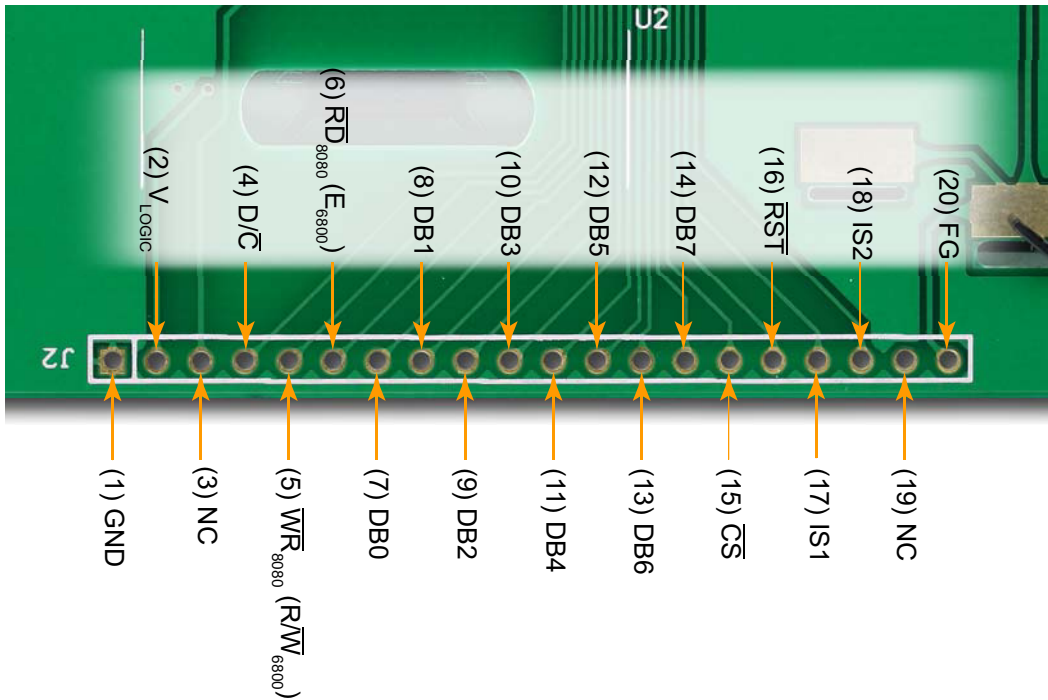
U2

J2

(2) $V_{LOGIC}$
(4) $D/\overline{C}$
(6) $\overline{RD}_{8080}$ ($E_{6800}$)
(8) DB1
(10) DB3
(12) DB5
(14) DB7
(16) $\overline{RST}$
(18) IS2
(20) FG

(1) GND
(3) NC
(5) $\overline{WR}_{8080}$ ($R/\overline{W}_{6800}$)
(7) DB0
(9) DB2
(11) DB4
(13) DB6
(15) $\overline{CS}$
(17) IS1
(19) NC